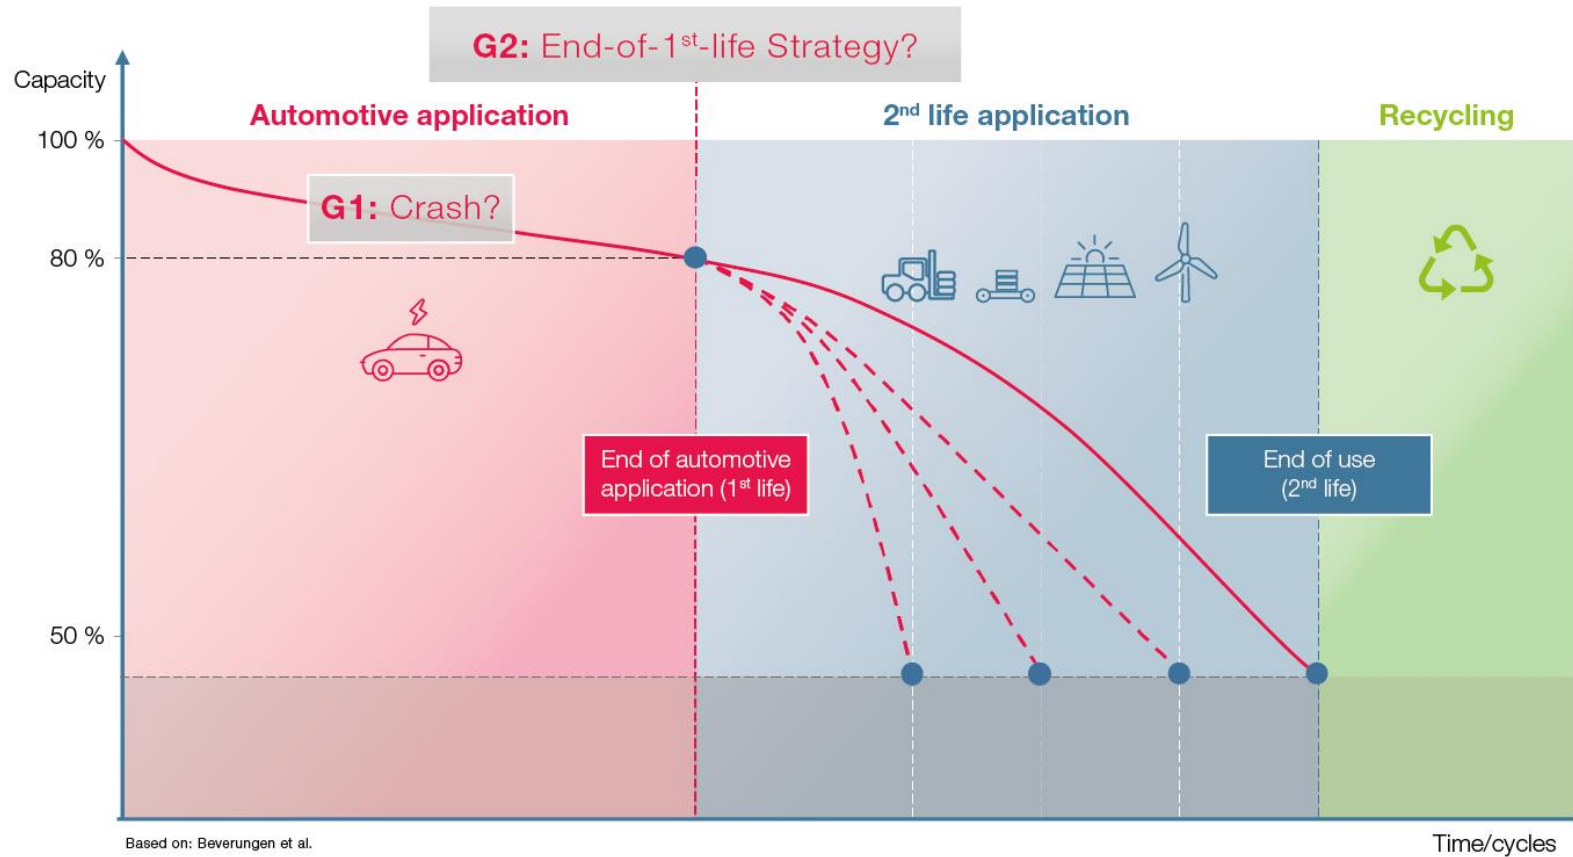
G2: End-of-1$^{st}$-life Strategy?

Capacity

Automotive application

2$^{nd}$ life application

Recycling

100 %

G1: Crash?

80 %

End of automotive application (1$^{st}$ life)

End of use (2$^{nd}$ life)

50 %

Based on: Beverungen et al.

Time/cycles